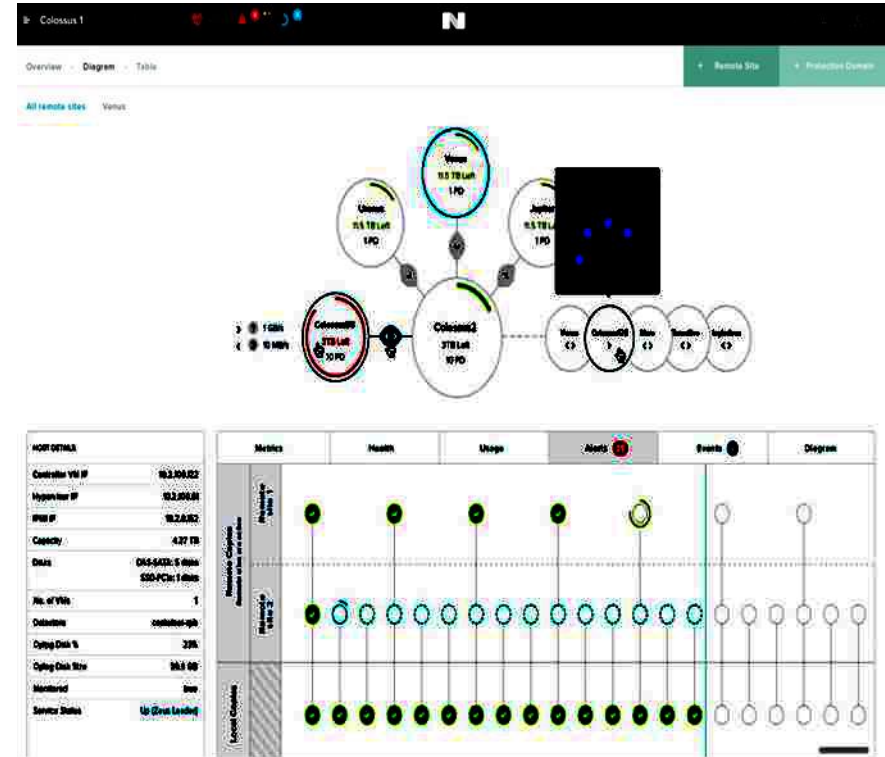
Colossus 1

Overview · Diagram · Table

+ Remote Site

+ Protection Domain

All remote sites  Venus

Venus
11.5 TB Left
1 PD

Uranus
11.5 TB Left
1 PD

Jupiter
11.5 TB Left
1 PD

1 GB/s
10 MB/s

Colossus06
3 TB Left
10 PD

Colossus2
3 TB Left
10 PD

Venus
Colossus06
Mars
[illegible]
Jupiter

HOST DETAILS

| | |
|---|---|
| Controller VM IP | 10.2.100.122 |
| Hypervisor IP | 10.2.100.88 |
| IPMI IP | 10.2.0.152 |
| Capacity | 4.27 TB |
| Disks | DAS-SATA: 5 disks SSD-PCIe: 1 disks |
| No. of VMs | 1 |
| Datastore | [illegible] |
| Oplog Disk % | 33% |
| Oplog Disk Size | 99.5 GB |
| Monitored | true |
| Service Status | Up (Zeus Leader) |

Metrics | Health | Usage | Alerts 21 | Events | Diagram

Remote Copies
Remote Site 1
Remote Site 2
Local Copies